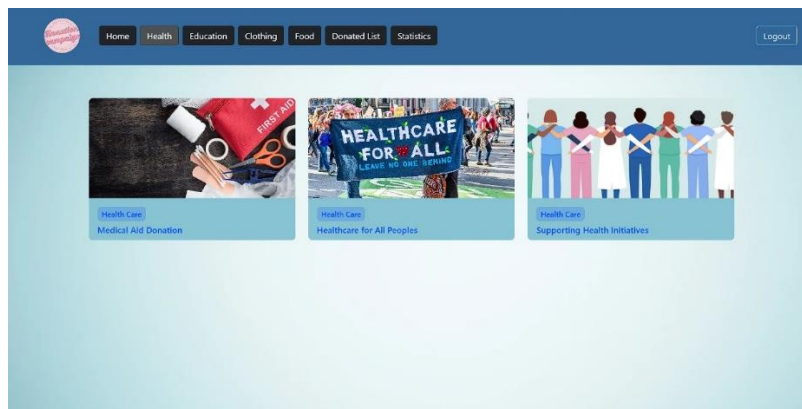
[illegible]

Home Health Education Clothing Food Donated List Statistics

Logout

FIRST AID

Health Care

Medical Aid Donation

HEALTHCARE FOR ALL

LEAVE NO ONE BEHIND

Health Care

Healthcare for All Peoples

Health Care

Supporting Health Initiatives